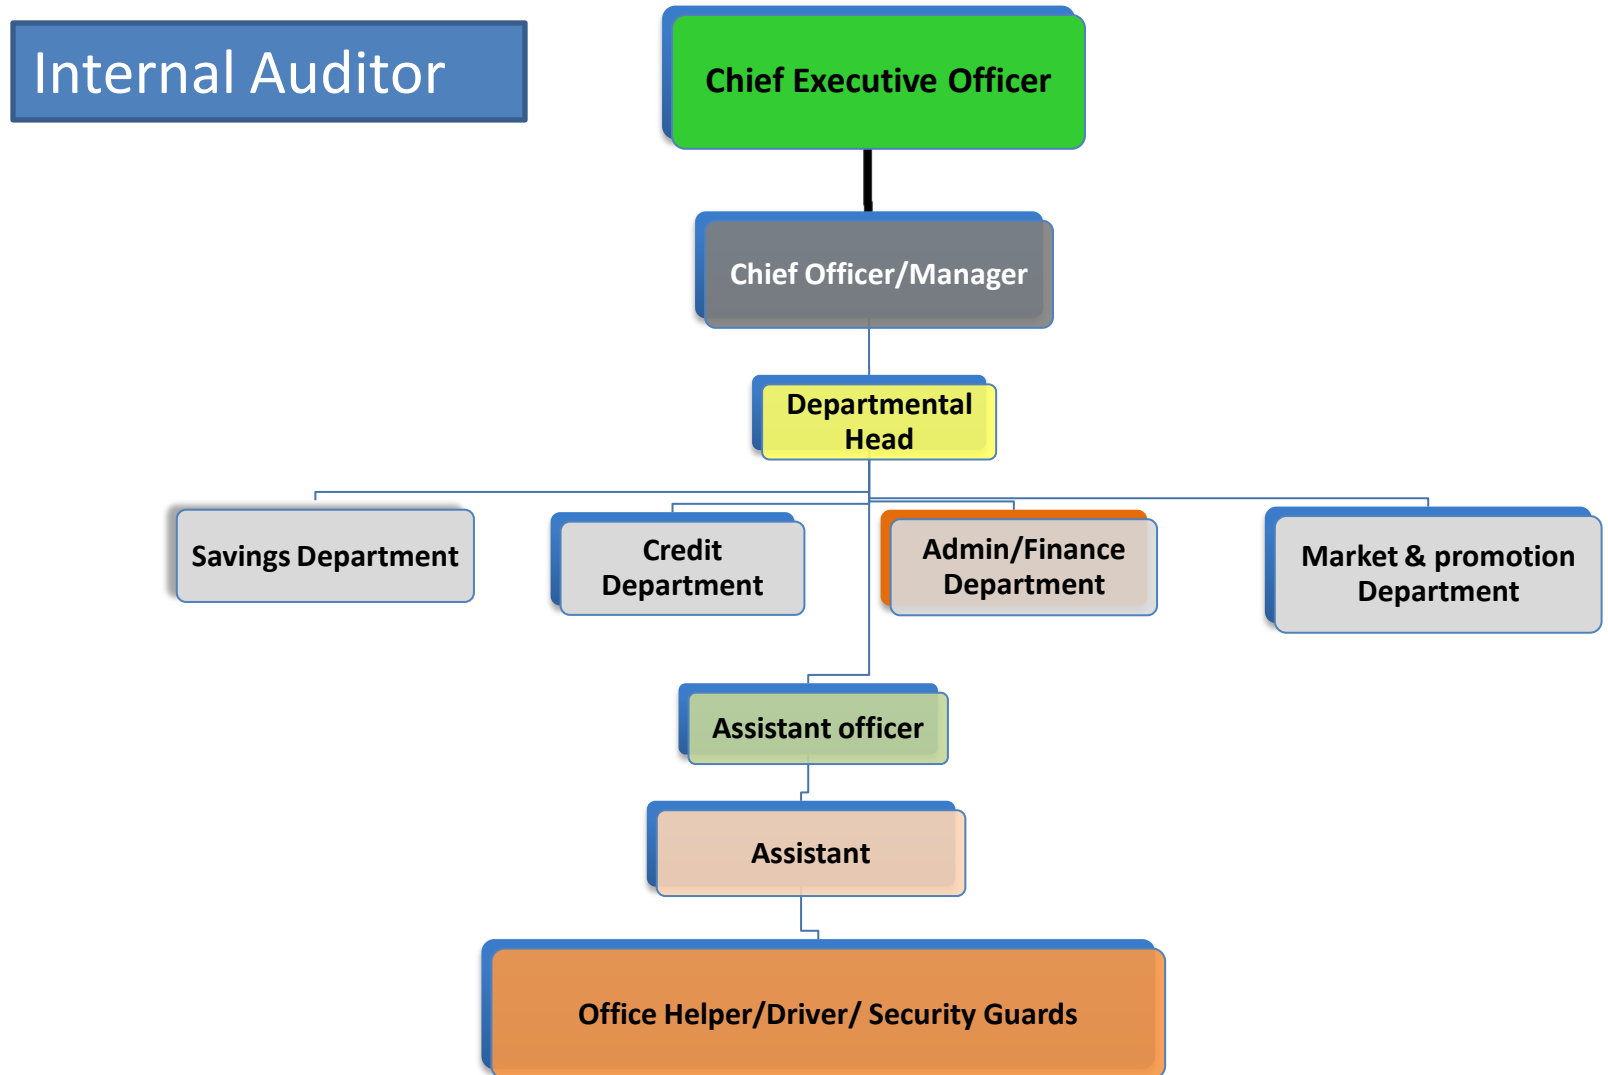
Internal Auditor

Chief Executive Officer

Chief Officer/Manager

Departmental Head

Savings Department

Credit Department

Admin/Finance Department

Market & promotion Department

Assistant officer

Assistant

Office Helper/Driver/ Security Guards